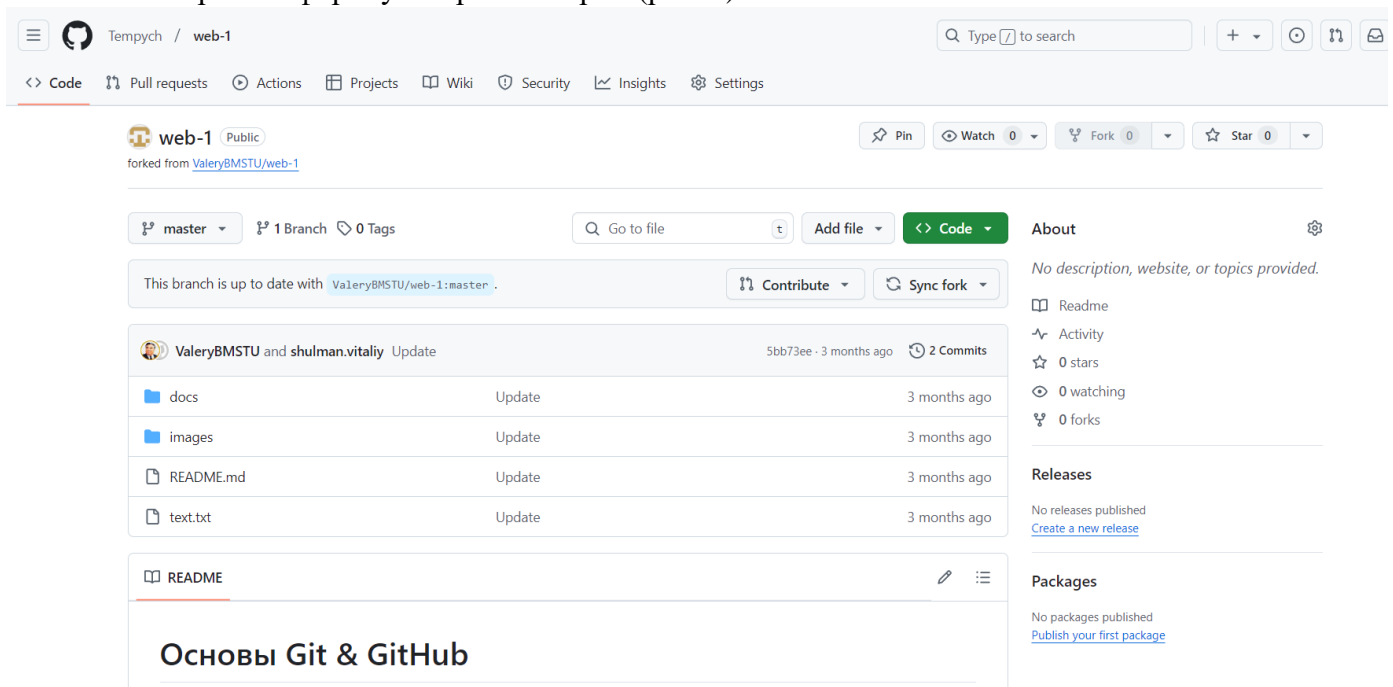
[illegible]

Tempych / web-1

Type / to search

<> Code Pull requests Actions Projects Wiki Security Insights Settings

web-1 Public

forked from ValeryBMSTU/web-1

Pin Watch 0 Fork 0 Star 0

master 1 Branch 0 Tags Go to file t Add file <> Code

This branch is up to date with ValeryBMSTU/web-1:master.

Contribute Sync fork

ValeryBMSTU and shulman.vitaliy Update 5bb73ee · 3 months ago 2 Commits

| | | |
|---|---|---|
| docs | Update | 3 months ago |
| images | Update | 3 months ago |
| README.md | Update | 3 months ago |
| text.txt | Update | 3 months ago |

README

Основы Git & GitHub

About

No description, website, or topics provided.

Readme

Activity

0 stars

0 watching

0 forks

Releases

No releases published

Create a new release

Packages

No packages published

Publish your first package